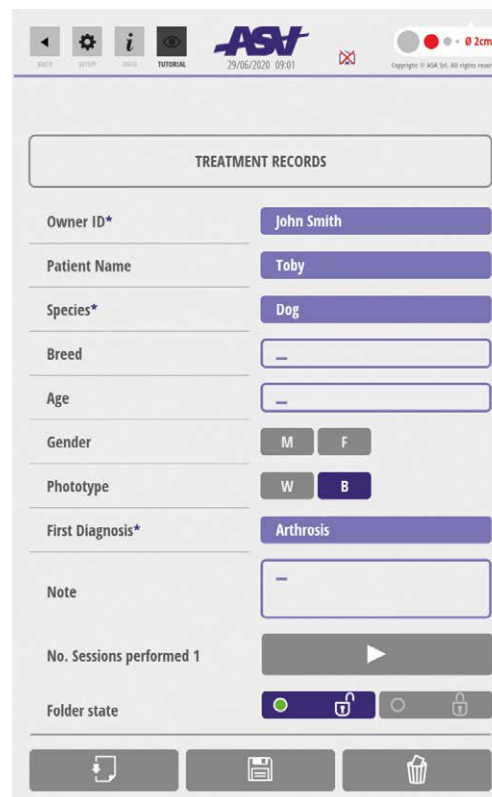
BACK SETUP INFO TUTORIAL

ASA

29/06/2020 09:01

Ø 2cm

Copyright © ASA Srl. All rights reser

TREATMENT RECORDS

Owner ID* John Smith

Patient Name Toby

Species* Dog

Breed –

Age –

Gender M F

Phototype W B

First Diagnosis* Arthrosis

Note –

No. Sessions performed 1

Folder state